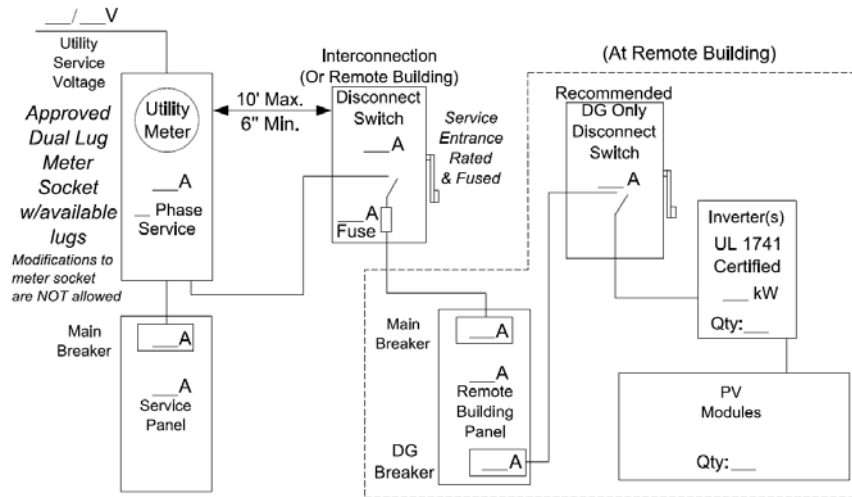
___/ ___V

Utility Service Voltage

Utility Meter

___A

__ Phase Service

Approved Dual Lug Meter Socket w/available lugs

Modifications to meter socket are NOT allowed

10' Max. 6" Min.

Interconnection (Or Remote Building)

Disconnect Switch

___A

___A Fuse

Service Entrance Rated & Fused

(At Remote Building)

Recommended

DG Only Disconnect Switch

___A

Inverter(s)

UL 1741 Certified

___ kW

Qty:___

Main Breaker

___A

___A Service Panel

Main Breaker

___A

___A Remote Building Panel

DG Breaker

___A

PV Modules

Qty:___